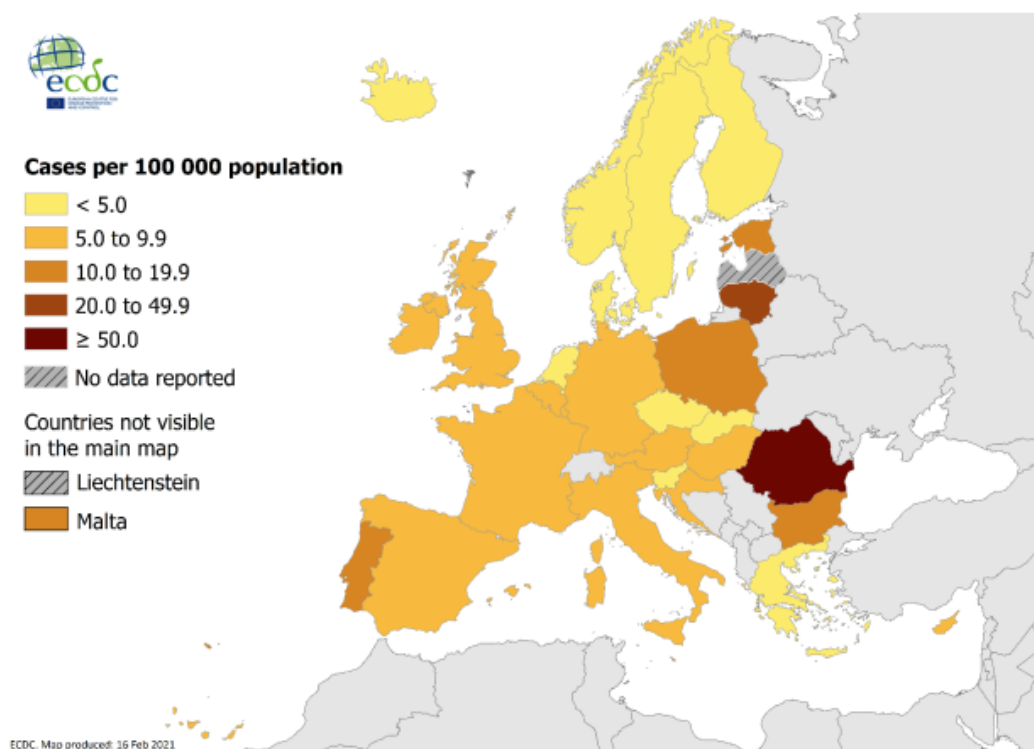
ecdc

Cases per 100 000 population

< 5.0

5.0 to 9.9

10.0 to 19.9

20.0 to 49.9

≥ 50.0

No data reported

Countries not visible in the main map

Liechtenstein

Malta

ECDC. Map produced: 16 Feb 2021